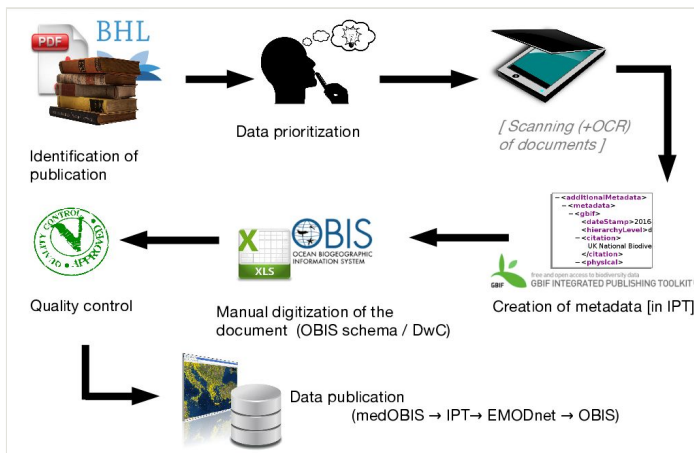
PDF BHL

Identification of publication

Data prioritization

[ Scanning (+OCR) of documents ]

- <additionalMetadata>
- <metadata>
- <gbif>
<dateStamp>2016
<hierarchyLevel>d
- <citation>
UK National Biodive
</citation>
- <physical>

GBIF free and open access to biodiversity data
GBIF INTEGRATED PUBLISHING TOOLKIT

Creation of metadata [in IPT]

X XLS

OBIS OCEAN BIOGEOGRAPHIC INFORMATION SYSTEM

Manual digitization of the document (OBIS schema / DwC)

QUALITY CONTROL APPROVED

Quality control

Data publication (medOBIS → IPT→ EMODnet → OBIS)